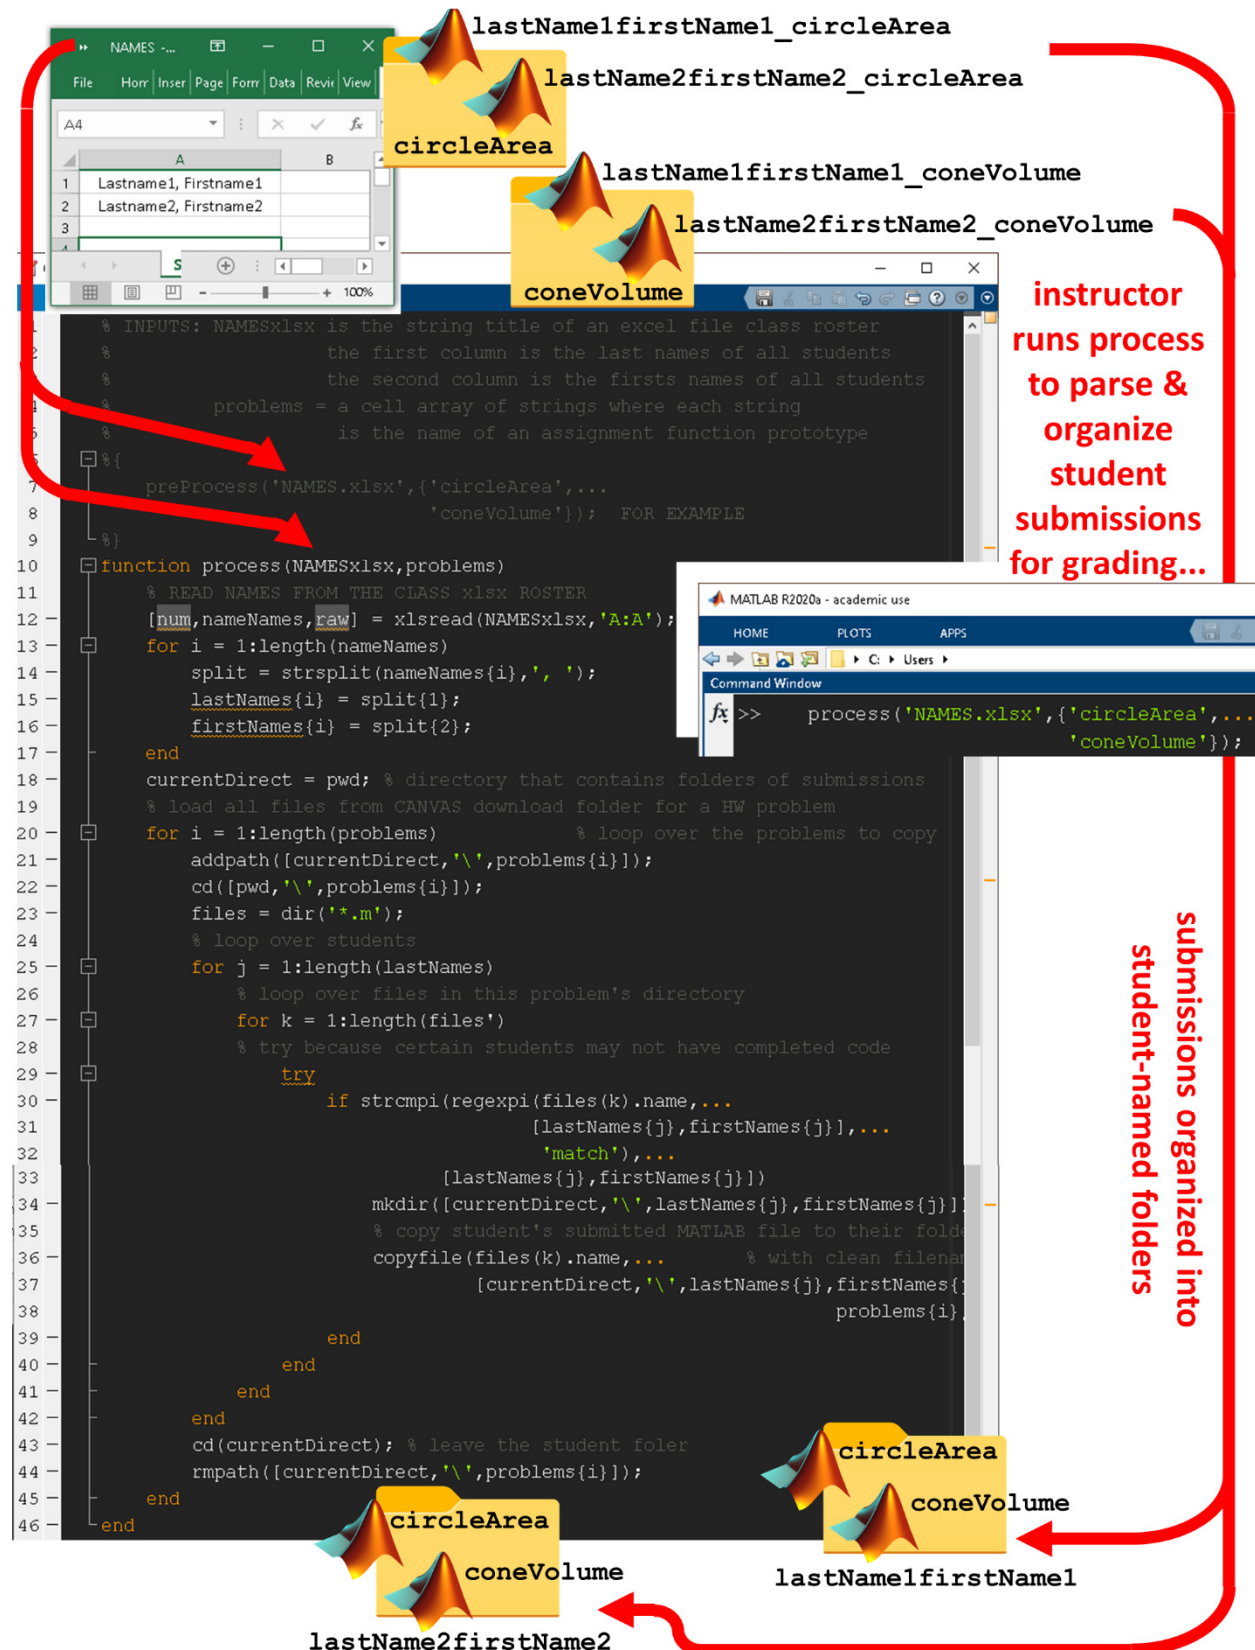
NAMES -...
File Horr Inser Page Forr Data Revie View
A4
$f_x$
| | A | B |
|---|---|---|
| 1 | Lastname1, Firstname1 | |
| 2 | Lastname2, Firstname2 | |
| 3 | | |
S
100%

lastName1firstName1_circleArea
lastName2firstName2_circleArea
circleArea
lastName1firstName1_coneVolume
lastName2firstName2_coneVolume
coneVolume

instructor runs process to parse & organize student submissions for grading...

1 % INPUTS: NAMESxlsx is the string title of an excel file class roster
2 % the first column is the last names of all students
3 % the second column is the firsts names of all students
4 % problems = a cell array of strings where each string
5 % is the name of an assignment function prototype
6 %{
7 preProcess('NAMES.xlsx',{'circleArea',...
8 'coneVolume'}); FOR EXAMPLE
9 %}
10 function process(NAMESxlsx,problems)
11 % READ NAMES FROM THE CLASS xlsx ROSTER
12 [num,nameNames,raw] = xlsread(NAMESxlsx,'A:A');
13 for i = 1:length(nameNames)
14 split = strsplit(nameNames{i},', ');
15 lastNames{i} = split{1};
16 firstNames{i} = split{2};
17 end
18 currentDirect = pwd; % directory that contains folders of submissions
19 % load all files from CANVAS download folder for a HW problem
20 for i = 1:length(problems) % loop over the problems to copy
21 addpath([currentDirect,'\',problems{i}]);
22 cd([pwd,'\',problems{i}]);
23 files = dir('*.m');
24 % loop over students
25 for j = 1:length(lastNames)
26 % loop over files in this problem's directory
27 for k = 1:length(files')
28 % try because certain students may not have completed code
29 try
30 if strcmpi(regexpi(files(k).name,...
31 [lastNames{j},firstNames{j}],...
32 'match'),...
33 [lastNames{j},firstNames{j}])
34 mkdir([currentDirect,'\',lastNames{j},firstNames{j}]
35 % copy student's submitted MATLAB file to their fold
36 copyfile(files(k).name,... % with clean filena
37 [currentDirect,'\',lastNames{j},firstNames{
38 problems{i}
39 end
40 end
41 end
42 end
43 cd(currentDirect); % leave the student foler
44 rmpath([currentDirect,'\',problems{i}]);
45 end
46 end

MATLAB R2020a - academic use
HOME PLOTS APPS
C: Users
Command Window
$f_x$ >> process('NAMES.xlsx',{'circleArea',...
'coneVolume'});

submissions organized into student-named folders

circleArea
coneVolume
lastName1firstName1
circleArea
coneVolume
lastName2firstName2